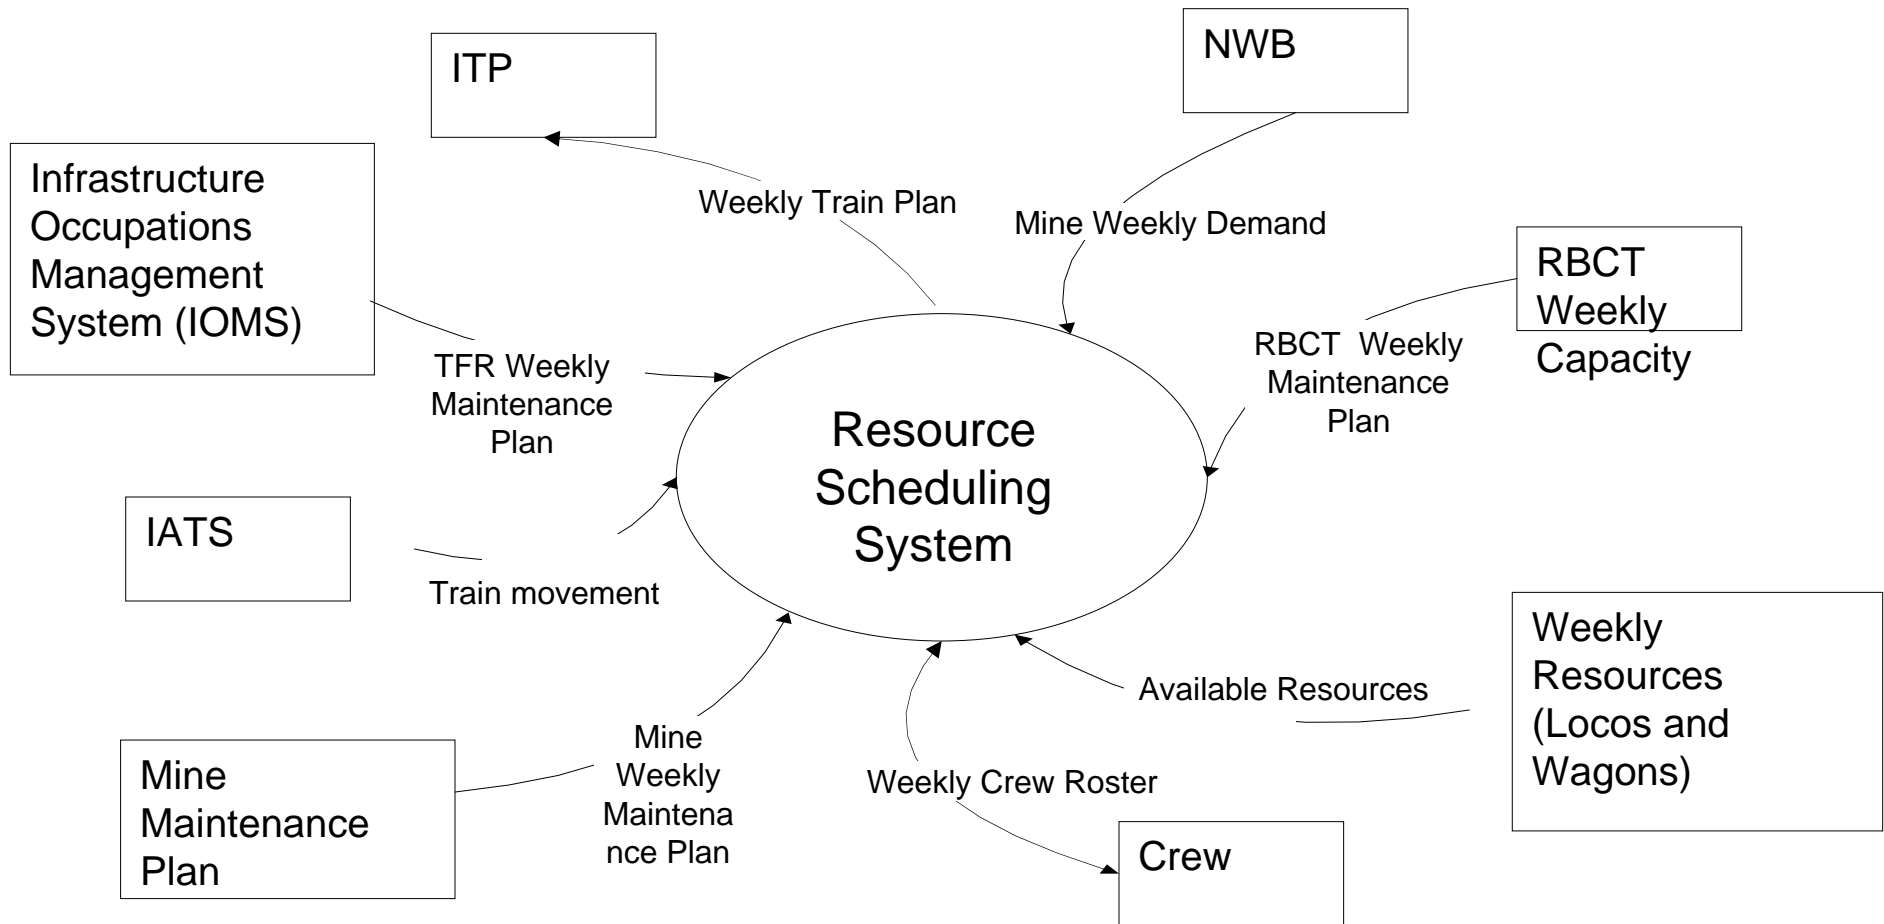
ITP

NWB

Infrastructure Occupations Management System (IOMS)

Weekly Train Plan

Mine Weekly Demand

RBCT Weekly Capacity

TFR Weekly Maintenance Plan

RBCT Weekly Maintenance Plan

Resource Scheduling System

IATS

Train movement

Weekly Resources (Locos and Wagons)

Available Resources

Mine Weekly Maintenance Plan

Mine Maintenance Plan

Weekly Crew Roster

Crew